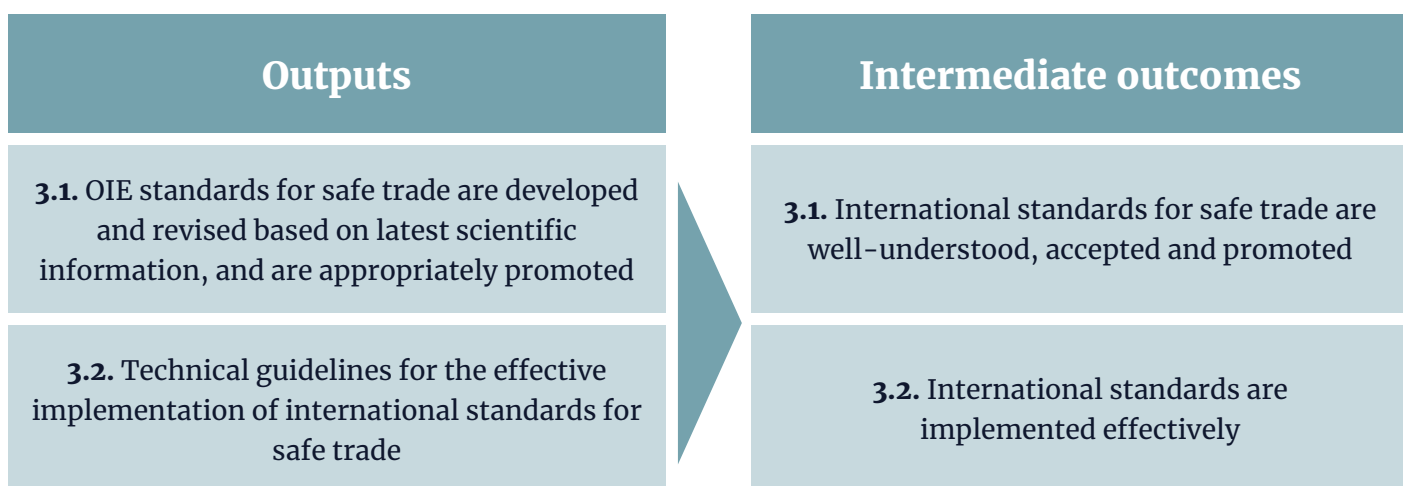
Outputs

**3.1.** OIE standards for safe trade are developed and revised based on latest scientific information, and are appropriately promoted

**3.2.** Technical guidelines for the effective implementation of international standards for safe trade

Intermediate outcomes

**3.1.** International standards for safe trade are well-understood, accepted and promoted

**3.2.** International standards are implemented effectively